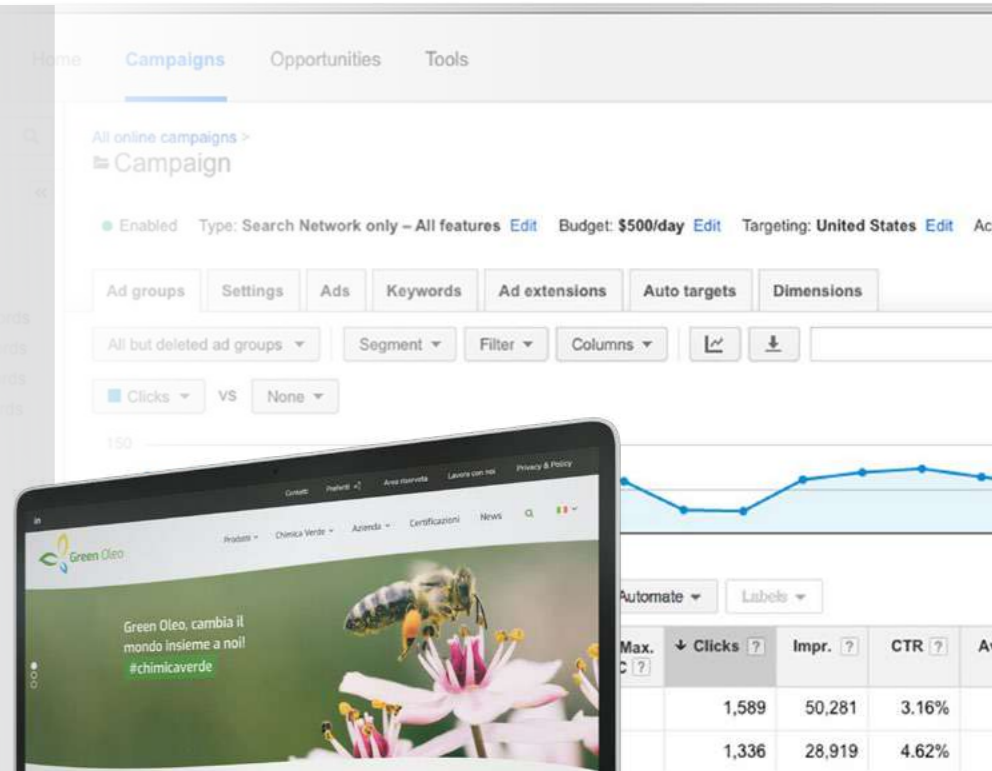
Home Campaigns Opportunities Tools

All online campaigns >
Campaign

Enabled Type: Search Network only – All features Edit Budget: $500/day Edit Targeting: United States Edit Ac

Ad groups Settings Ads Keywords Ad extensions Auto targets Dimensions

All but deleted ad groups ▾ Segment ▾ Filter ▾ Columns ▾

Clicks ▾ VS None ▾

150

Automate ▾ Labels ▾

| Max. C ? | ↓ Clicks ? | Impr. ? | CTR ? | A |
|---|---|---|---|---|
| | 1,589 | 50,281 | 3.16% | |
| | 1,336 | 28,919 | 4.62% | |

Contatti Preferiti Area riservata Lavora con noi Privacy & Policy

Green Oleo

Prodotti ▾ Chimica Verde ▾ Azienda ▾ Certificazioni News

Green Oleo, cambia il mondo insieme a noi! #chimicaverde